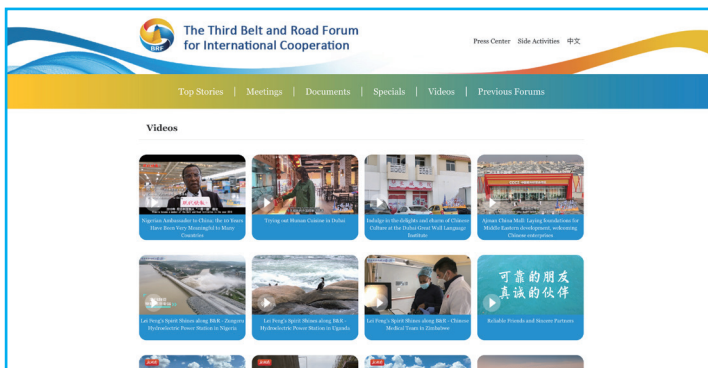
BRF

The Third Belt and Road Forum for International Cooperation

Press Center Side Activities 中文

Top Stories | Meetings | Documents | Specials | Videos | Previous Forums

Videos

Nigerian Ambassador to China: the 10 Years Have Been Very Meaningful to Many Countries

Trying out Hunan Cuisine in Dubai

Indulge in the delights and charm of Chinese Culture at the Dubai Great Wall Language Institute

Ajman China Mall: Laying foundations for Middle-Eastern development, welcoming Chinese enterprises

Lei Feng's Spirit Shines along B&R - Zungeru Hydroelectric Power Station in Nigeria

Lei Feng's Spirit Shines along B&R - Hydroelectric Power Station in Uganda

Lei Feng's Spirit Shines along B&R - Chinese Medical Team in Zimbabwe

可靠的朋友
真诚的伙伴

Reliable Friends and Sincere Partners